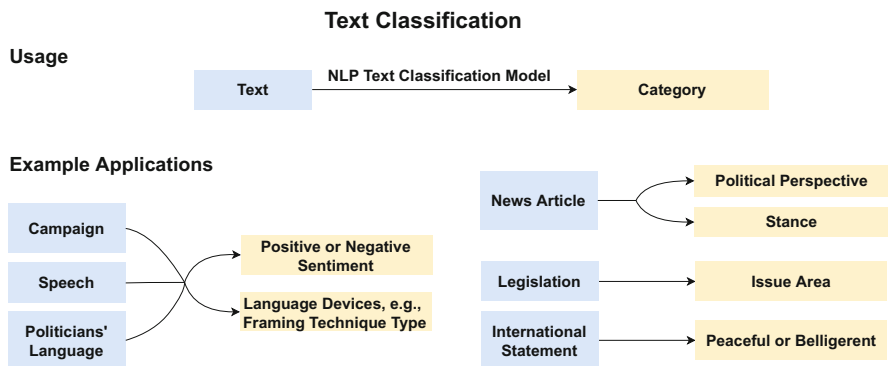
Text Classification

Usage

Text

NLP Text Classification Model

Category

Example Applications

Campaign

Speech

Politicians' Language

Positive or Negative Sentiment

Language Devices, e.g., Framing Technique Type

News Article

Political Perspective

Stance

Legislation

Issue Area

International Statement

Peaceful or Belligerent